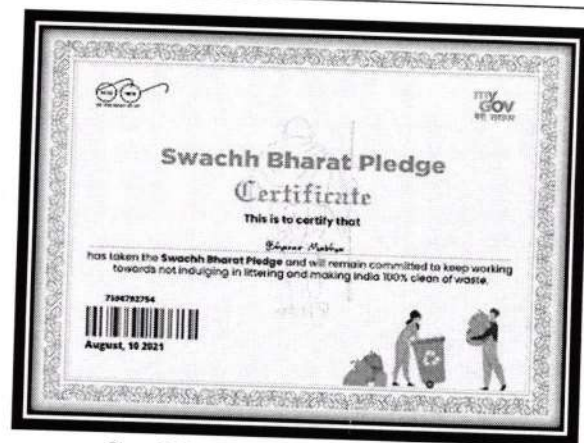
my GOV मेरी सरकार

Swachh Bharat Pledge

Certificate

This is to certify that

Bhavna Mehta

has taken the Swachh Bharat Pledge and will remain committed to keep working towards not indulging in littering and making India 100% clean of waste.

7504792754

August, 10 2021